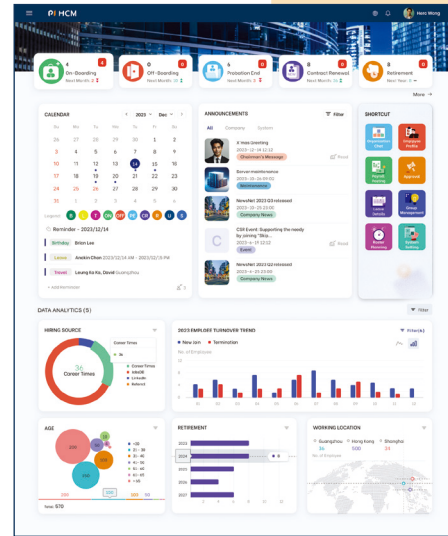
PI HCM

Helo Wong

4 On-Boarding Next Month: 3
6 Off-Boarding Next Month: 3
4 Probation End Next Month: 3
8 Contract Renewal Next Month: 3
6 Retirement Next Year: 3

More

CALENDAR
2023 Dec

| Su | Mo | Tu | We | Th | Fr | Sa |
|---|---|---|---|---|---|---|
| 26 | 27 | 28 | 29 | 30 | 1 | 2 |
| 3 | 4 | 5 | 6 | 7 | 8 | 9 |
| 10 | 11 | 12 | 13 | 14 | 15 | 16 |
| 17 | 18 | 19 | 20 | 21 | 22 | 23 |
| 24 | 25 | 26 | 27 | 28 | 29 | 30 |
| 31 | 1 | 2 | 3 | 4 | 5 | 6 |

Legend: B L T OH OFF PE CR R U S

Reminder - 2023/12/14
Birthday Brian Lee
Leave Anakin Chen 2023/12/14 - 2023/12/15 PM
Travel Leung Ka Ko, David Guangzhou

+ ADD REMINDER

ANNOUNCEMENTS
Filter
All Company System

X'mas Greeting 2023-12-24 12:12 Chairman's Message Read
Server maintenance 2023-10-30 09:00 Maintenance
Newsflash 2023 Q3 released 2023-10-25 23:00 Company News
CSR Event: Supporting the needy by Joining "Skip... 2023-4-19 12:12 Event Read
Newsflash 2023 Q2 released 2023-07-25 23:00 Company News

SHORTCUT
Organization Chart
Employee Profiles
Payroll Posting
Approval
Leave Details
Group Management
Roster Planning
System Setting

DATA ANALYTICS (5)
Filter

HIRING SOURCE
Career Times
36
Career Times
Career Times
LinkedIn
LinkedIn
Referral

2023 EMPLOYEE TURNOVER TREND
Filter(4)
New Join Termination
No. of Employee

AGE
<20 21-30 31-40 41-50 51-60 61-65 >65
Total: 570

RETIREMENT
2023 2024 2025 2026 2027

WORKING LOCATION
Guangzhou 36
Hong Kong 500
Shanghai 34
No. of Employee